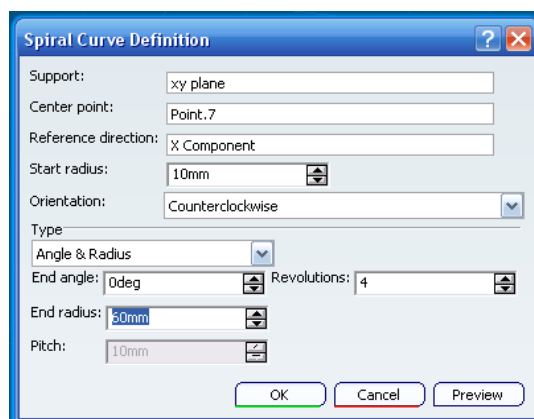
Spiral Curve Definition

Support: xy plane

Center point: Point.7

Reference direction: X Component

Start radius: 10mm

Orientation: Counterclockwise

Type

Angle & Radius

End angle: 0deg

Revolutions: 4

End radius: 60mm

Pitch: 10mm

OK

Cancel

Preview